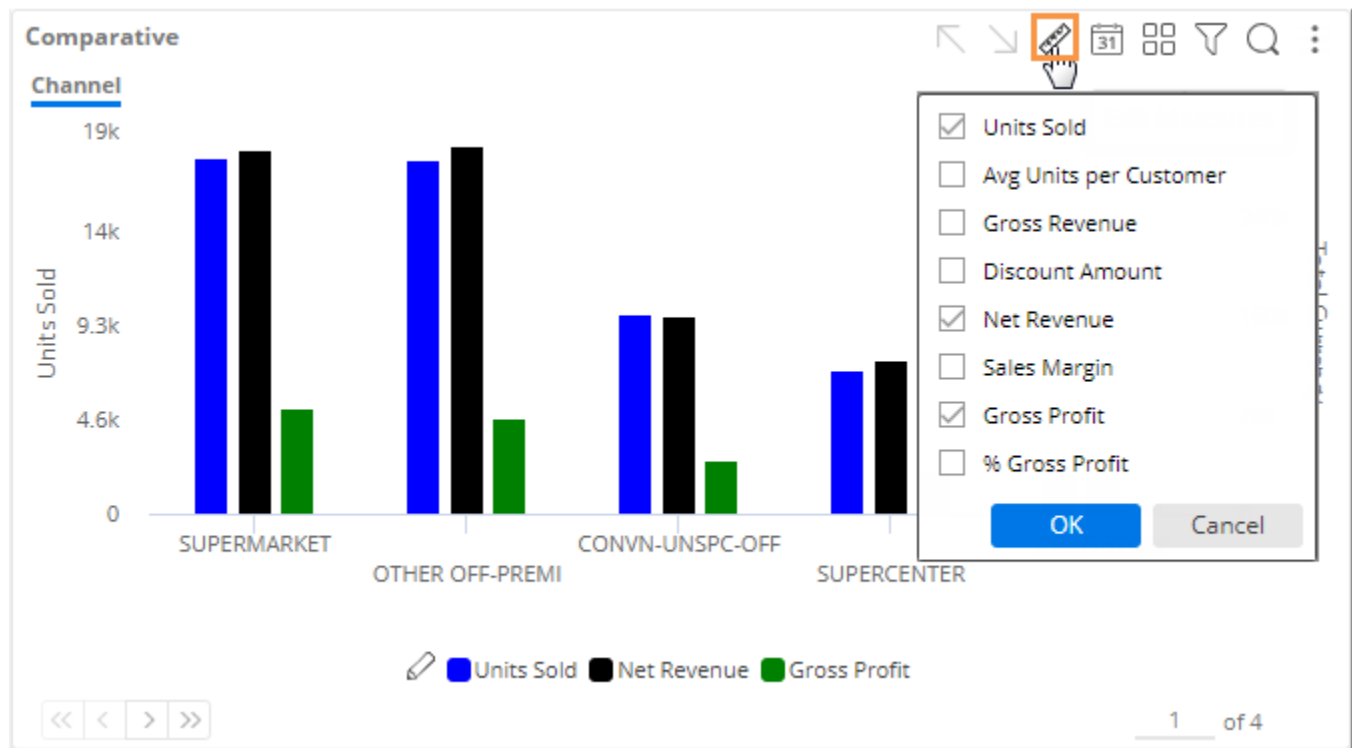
Comparative

Channel

19k
14k
9.3k
4.6k
0

Units Sold

SUPERMARKET
OTHER OFF-PREMI
CONVN-UNSPC-OFF
SUPERCENTER

Units Sold
Avg Units per Customer
Gross Revenue
Discount Amount
Net Revenue
Sales Margin
Gross Profit
% Gross Profit

OK
Cancel

Units Sold Net Revenue Gross Profit

1 of 4